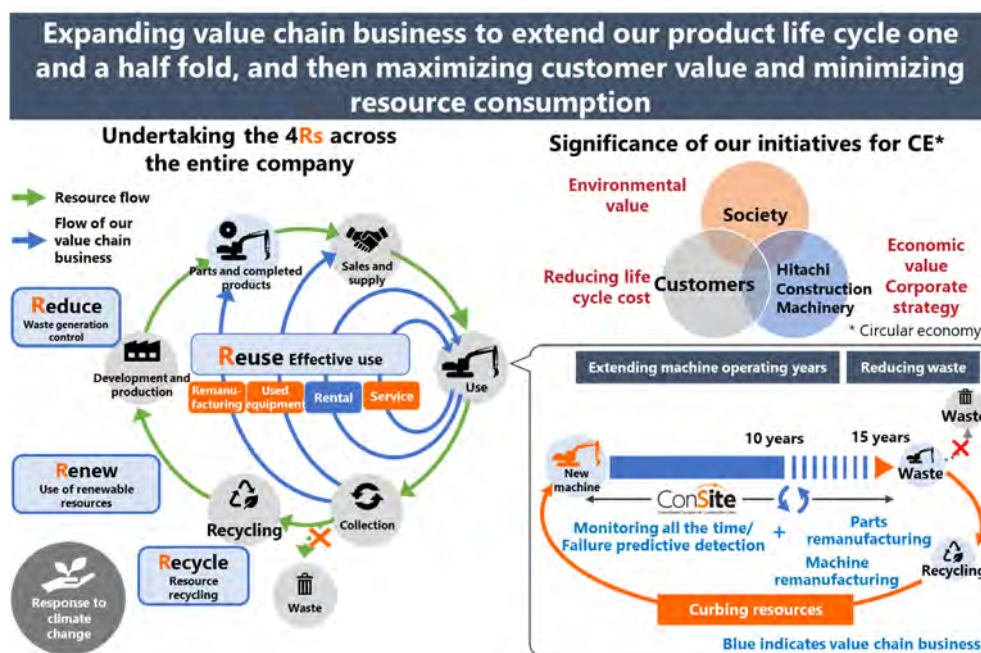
Expanding value chain business to extend our product life cycle one and a half fold, and then maximizing customer value and minimizing resource consumption

Undertaking the 4Rs across the entire company

Resource flow

Flow of our value chain business

Reduce
Waste generation control

Parts and completed products

Sales and supply

Development and production

Reuse Effective use

Remanufacturing

Used equipment

Rental

Service

Use

Renew
Use of renewable resources

Recycling

Collection

Recycle
Resource recycling

Waste

Response to climate change

Significance of our initiatives for CE*

Environmental value

Society

Reducing life cycle cost

Customers

Hitachi Construction Machinery

Economic value Corporate strategy

* Circular economy

Extending machine operating years

Reducing waste

Waste

10 years

15 years

New machine

Waste

ConSite

Monitoring all the time/ Failure predictive detection

+

Parts remanufacturing

Machine remanufacturing

Recycling

Curbing resources

Blue indicates value chain business